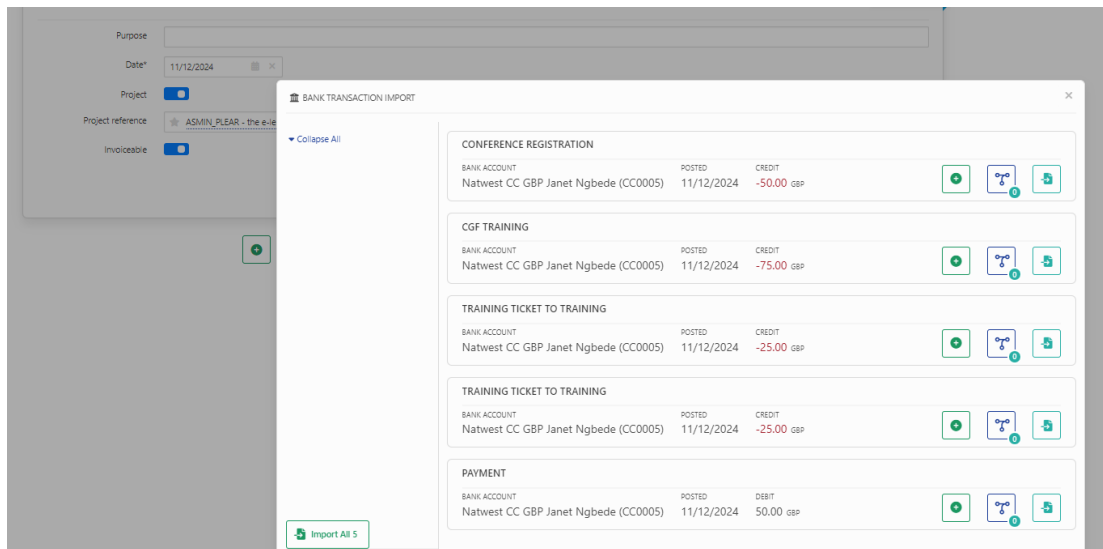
Purpose

Date* 11/12/2024

Project

Project reference ASMIN_PLEAR - the e-le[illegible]

Invoiceable

BANK TRANSACTION IMPORT

×

Collapse All

CONFERENCE REGISTRATION

| BANK ACCOUNT | POSTED | CREDIT |
|---|---|---|
| Natwest CC GBP Janet Ngbede (CC0005) | 11/12/2024 | -50.00 GBP |

0

CGF TRAINING

| BANK ACCOUNT | POSTED | CREDIT |
|---|---|---|
| Natwest CC GBP Janet Ngbede (CC0005) | 11/12/2024 | -75.00 GBP |

0

TRAINING TICKET TO TRAINING

| BANK ACCOUNT | POSTED | CREDIT |
|---|---|---|
| Natwest CC GBP Janet Ngbede (CC0005) | 11/12/2024 | -25.00 GBP |

0

TRAINING TICKET TO TRAINING

| BANK ACCOUNT | POSTED | CREDIT |
|---|---|---|
| Natwest CC GBP Janet Ngbede (CC0005) | 11/12/2024 | -25.00 GBP |

0

PAYMENT

| BANK ACCOUNT | POSTED | DEBIT |
|---|---|---|
| Natwest CC GBP Janet Ngbede (CC0005) | 11/12/2024 | 50.00 GBP |

0

Import All 5